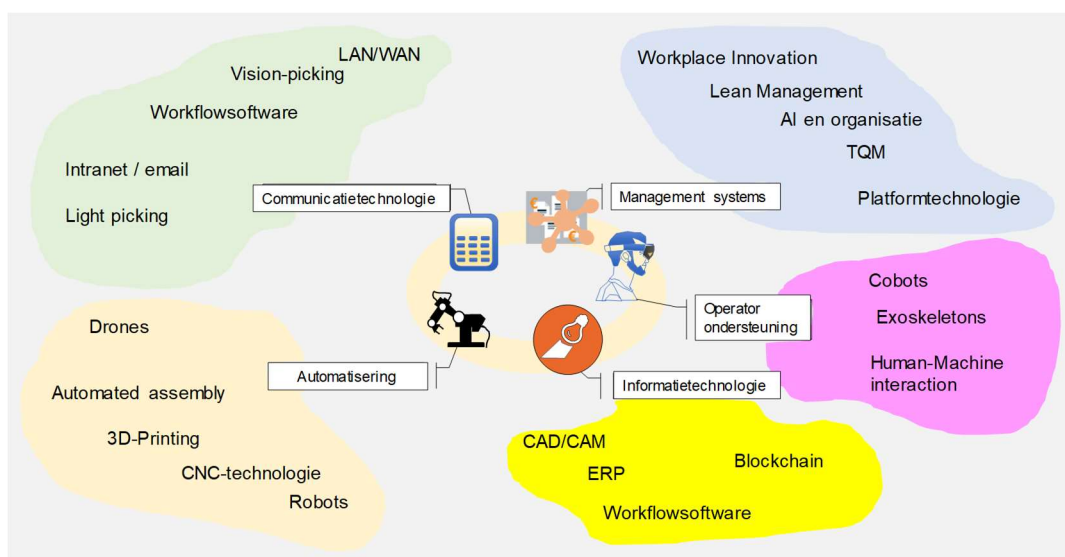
LAN/WAN

Vision-picking

Workflowsoftware

Intranet / email

Light picking

Communicatietechnologie

Workplace Innovation

Lean Management

AI en organisatie

TQM

Platformtechnologie

Management systems

Cobots

Exoskeletons

Human-Machine interaction

Operator ondersteuning

Drones

Automated assembly

3D-Printing

CNC-technologie

Robots

Automatisering

Informatietechnologie

CAD/CAM

ERP

Blockchain

Workflowsoftware